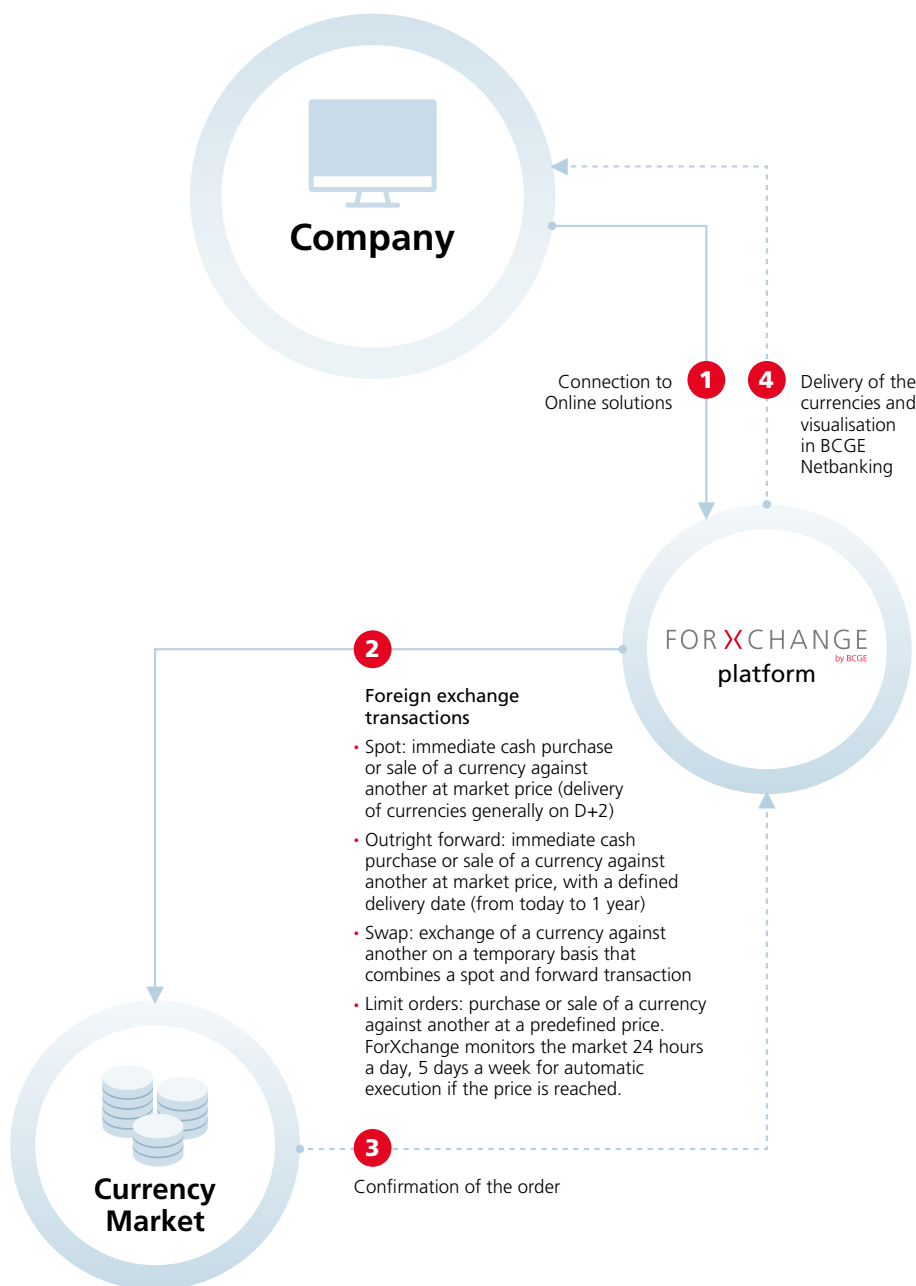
Company

1 Connection to Online solutions

4 Delivery of the currencies and visualisation in BCGE Netbanking

FORXCHANGE by BCGE
platform

2 Foreign exchange transactions

• Spot: immediate cash purchase or sale of a currency against another at market price (delivery of currencies generally on D+2)
• Outright forward: immediate cash purchase or sale of a currency against another at market price, with a defined delivery date (from today to 1 year)
• Swap: exchange of a currency against another on a temporary basis that combines a spot and forward transaction
• Limit orders: purchase or sale of a currency against another at a predefined price. ForXchange monitors the market 24 hours a day, 5 days a week for automatic execution if the price is reached.

3 Confirmation of the order

Currency Market